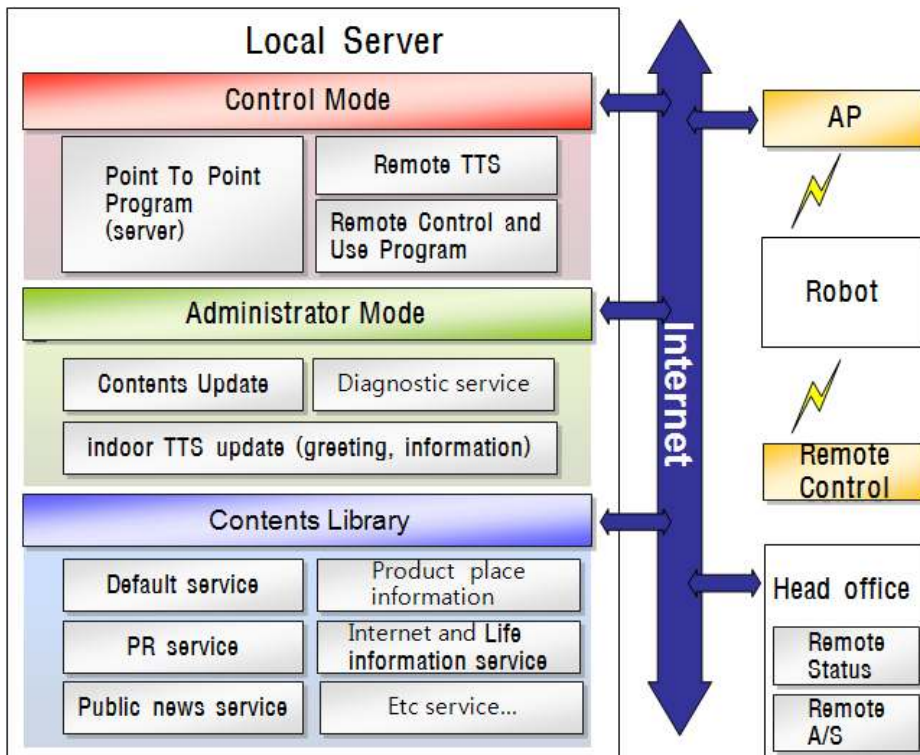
Local Server

Control Mode

Point To Point Program (server)

Remote TTS

Remote Control and Use Program

Administrator Mode

Contents Update

Diagnostic service

indoor TTS update (greeting, information)

Contents Library

Default service

Product place information

PR service

Internet and Life information service

Public news service

Etc service...

Internet

AP

Robot

Remote Control

Head office

Remote Status

Remote A/S